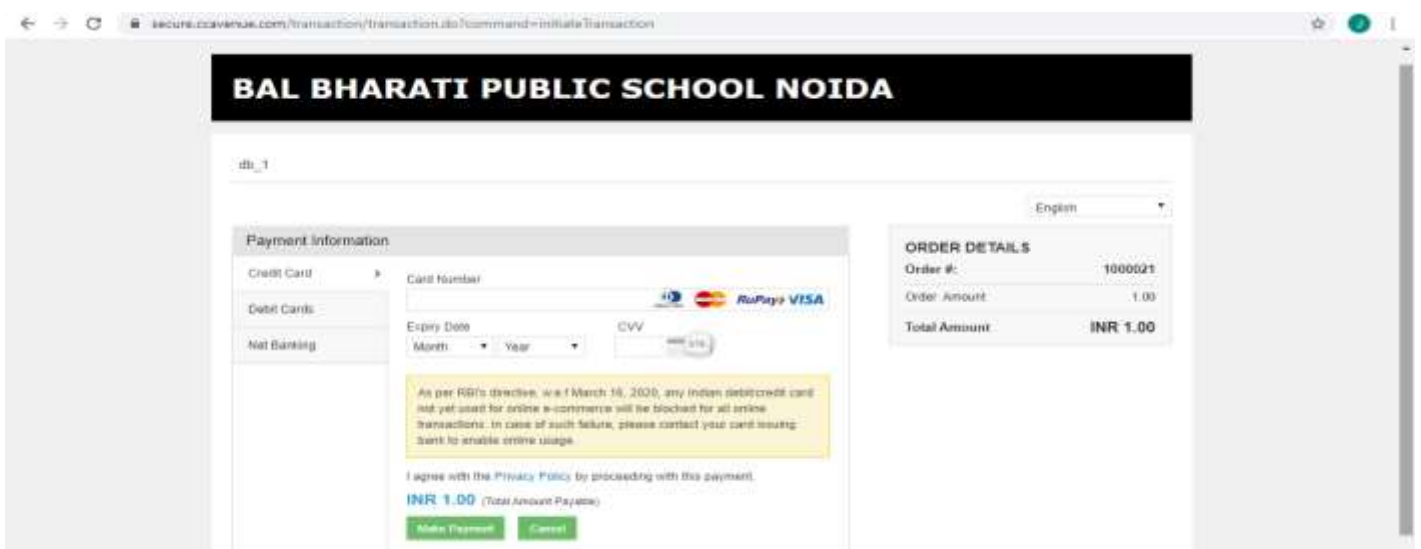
secure.ccavenue.com/transaction/transaction.do?command=initiateTransaction

BAL BHARATI PUBLIC SCHOOL NOIDA

db_1

English

Payment Information

Credit Card

Debit Cards

Net Banking

Card Number

RuPay VISA

Expiry Date

Month

Year

CVV

As per RBI's directive, w.e.f March 16, 2020, any Indian debit/credit card not yet used for online e-commerce will be blocked for all online transactions. In case of such failure, please contact your card issuing bank to enable online usage.

I agree with the Privacy Policy by proceeding with this payment.

INR 1.00 (Total Amount Payable)

Make Payment

Cancel

ORDER DETAILS

| Order #: | 1000021 |
|---|---|
| Order Amount | 1.00 |
| Total Amount | INR 1.00 |